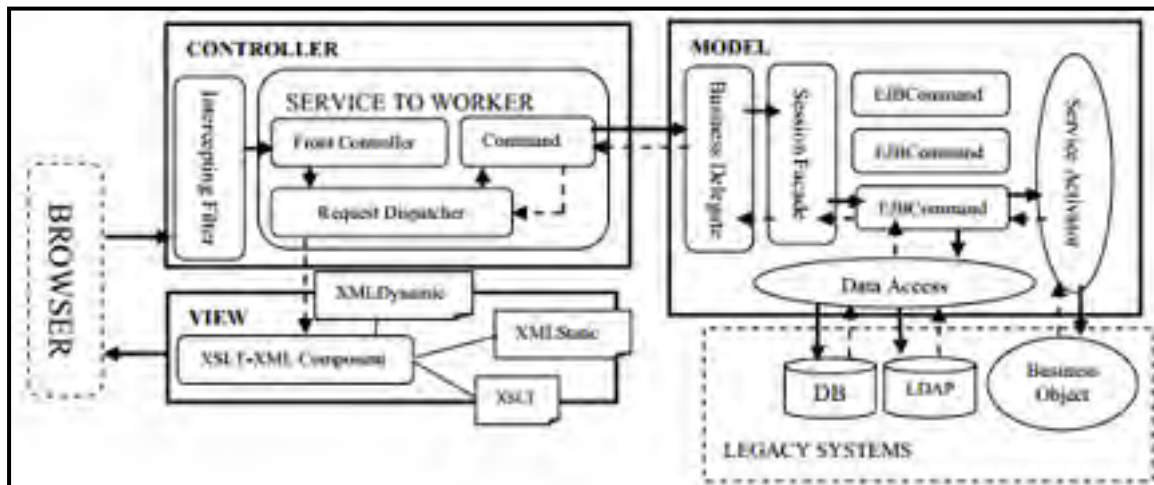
CONTROLLER

SERVICE TO WORKER

Intercepting Filter

Front Controller

Command

Request Dispatcher

MODEL

Business Delegate

Session Facade

EJBCommand

EJBCommand

EJBCommand

Service Activator

Data Access

BROWSER

XMLDynamic

VIEW

XSLT-XML Component

XMLStatic

XSLT

DB

LDAP

Business Object

LEGACY SYSTEMS